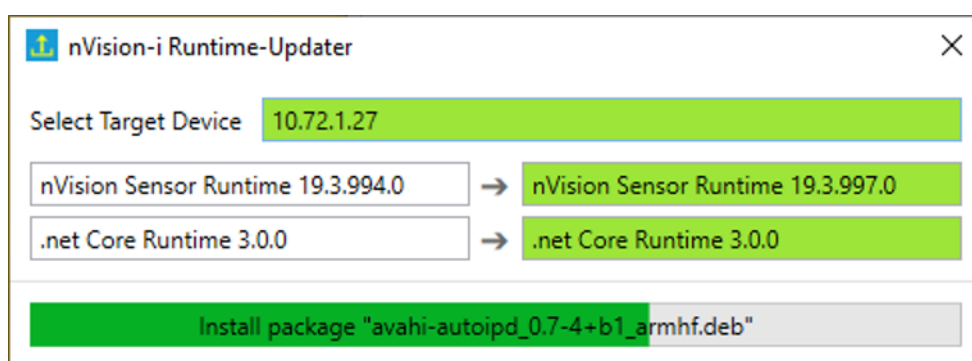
nVision-i Runtime-Updater

Select Target Device
10.72.1.27

nVision Sensor Runtime 19.3.994.0
nVision Sensor Runtime 19.3.997.0

.net Core Runtime 3.0.0
.net Core Runtime 3.0.0

Install package "avahi-autoipd_0.7-4+b1_armhf.deb"